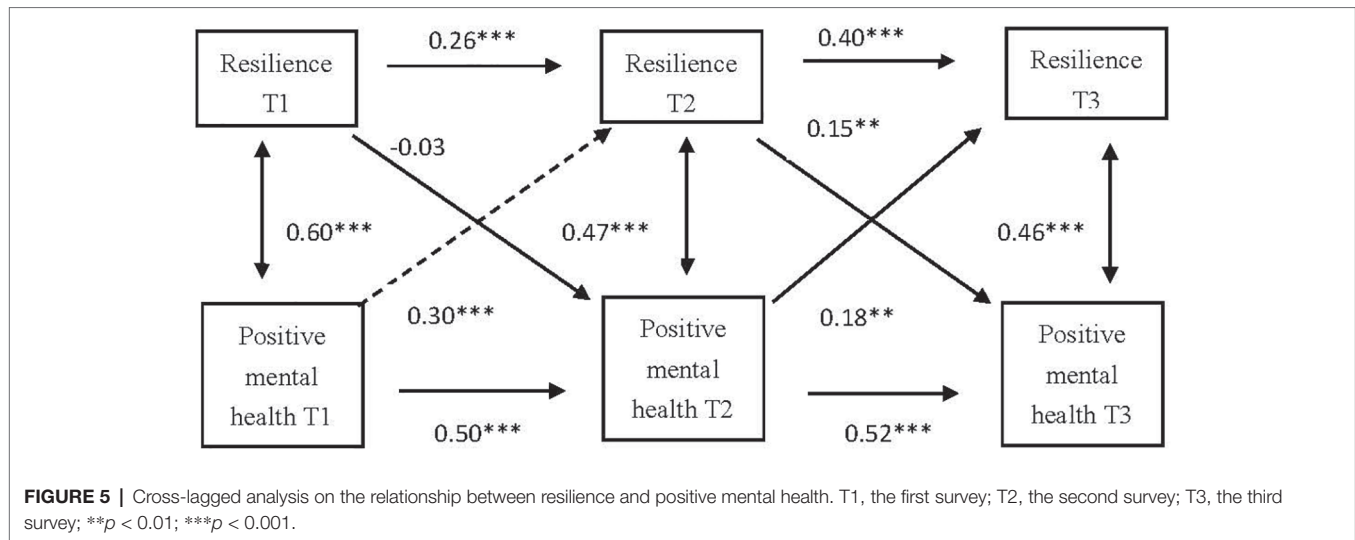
Resilience T1

0.26***

Resilience T2

0.40***

Resilience T3

-0.03

0.15**

0.60***

0.47***

0.46***

Positive mental health T1

0.30***

Positive mental health T2

0.18**

Positive mental health T3

0.50***

0.52***

**FIGURE 5 |** Cross-lagged analysis on the relationship between resilience and positive mental health. T1, the first survey; T2, the second survey; T3, the third survey; $**p < 0.01$; $***p < 0.001$.